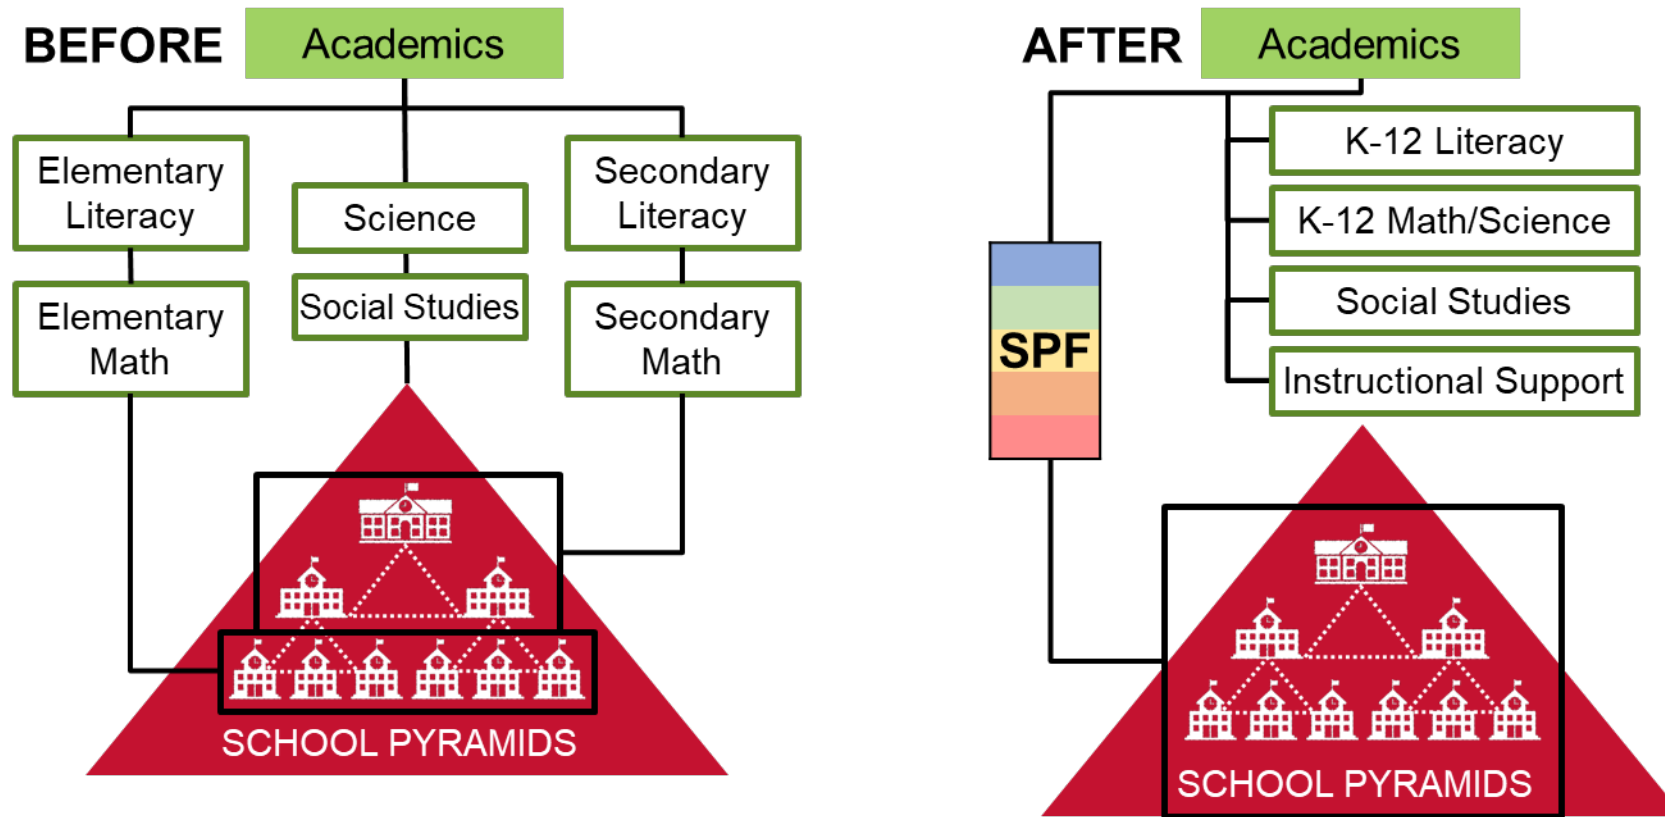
BEFORE Academics

Elementary Literacy

Science

Secondary Literacy

Elementary Math

Social Studies

Secondary Math

SCHOOL PYRAMIDS

AFTER Academics

K-12 Literacy

K-12 Math/Science

Social Studies

Instructional Support

SPF

SCHOOL PYRAMIDS